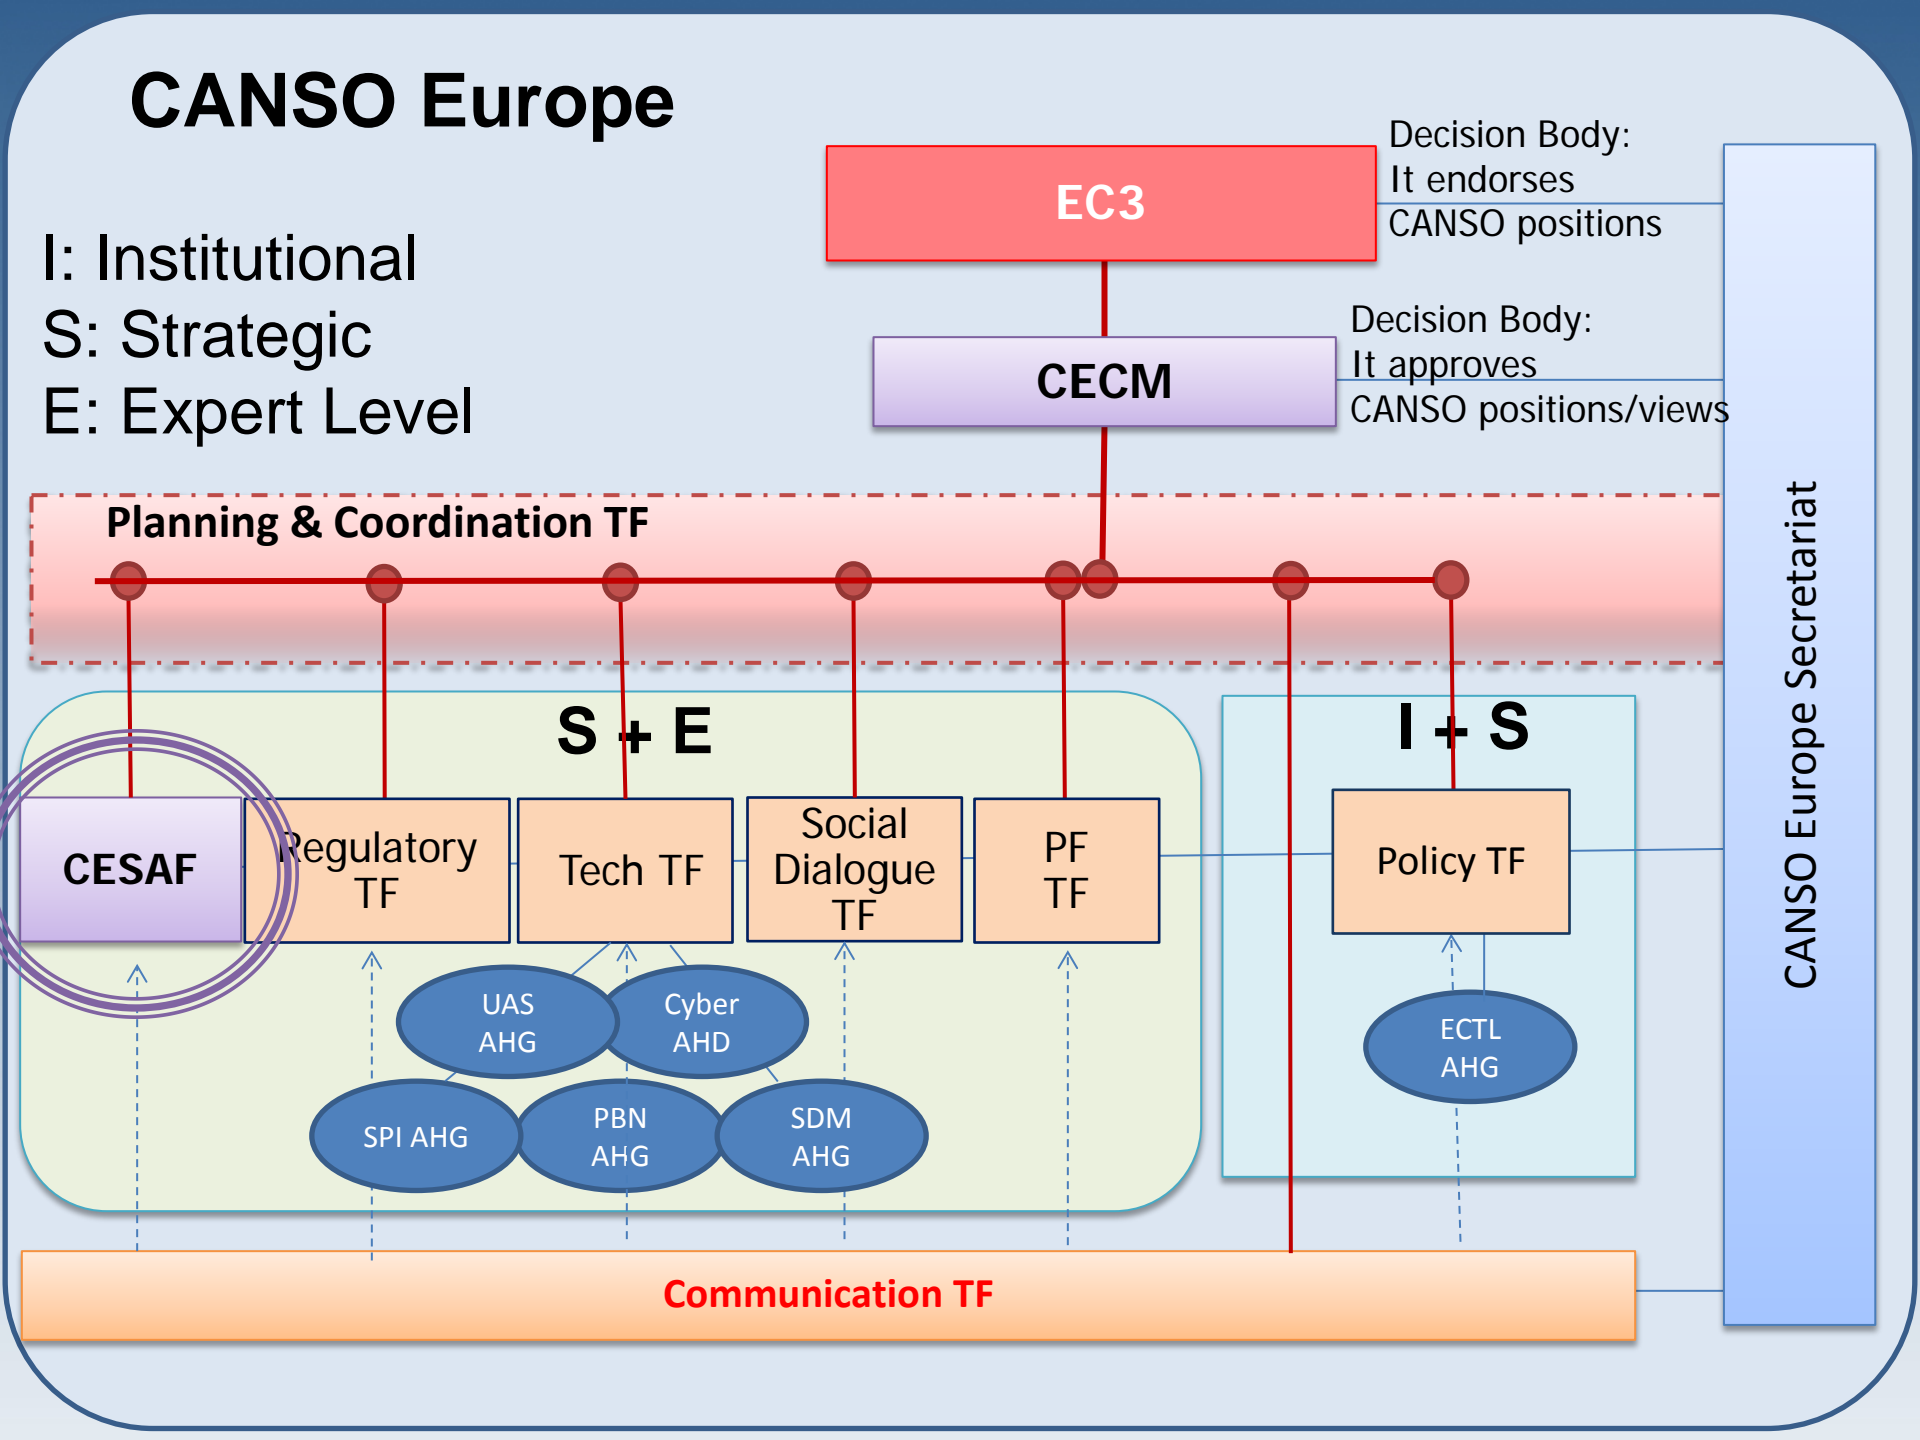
CANSO Europe

I: Institutional
S: Strategic
E: Expert Level

EC3

Decision Body: It endorses CANSO positions

CECM

Decision Body: It approves CANSO positions/views

Planning & Coordination TF

S + E

I + S

CESAF

Regulatory TF

Tech TF

Social Dialogue TF

PF TF

Policy TF

UAS AHG

Cyber AHD

SPI AHG

PBN AHG

SDM AHG

ECTL AHG

Communication TF

CANSO Europe Secretariat